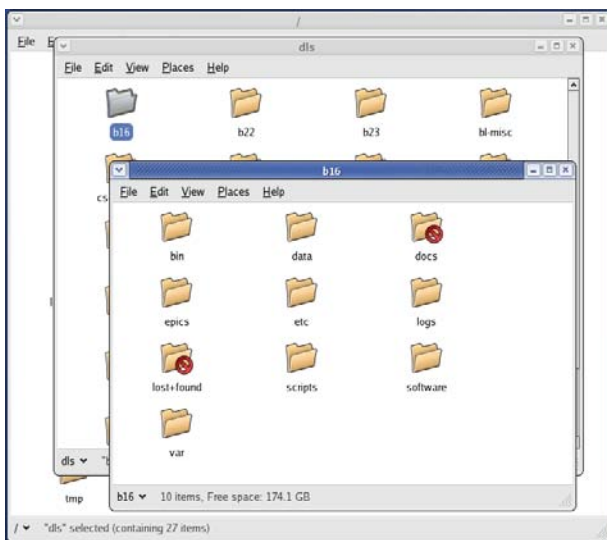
/
File E
dls
File Edit View Places Help
b16
b22
b23
bl-misc
cs
b16
File Edit View Places Help
bin
data
docs
epics
etc
logs
lost+found
scripts
software
var
dls
b16
10 items, Free space: 174.1 GB
tmp
/
"dls" selected (containing 27 items)